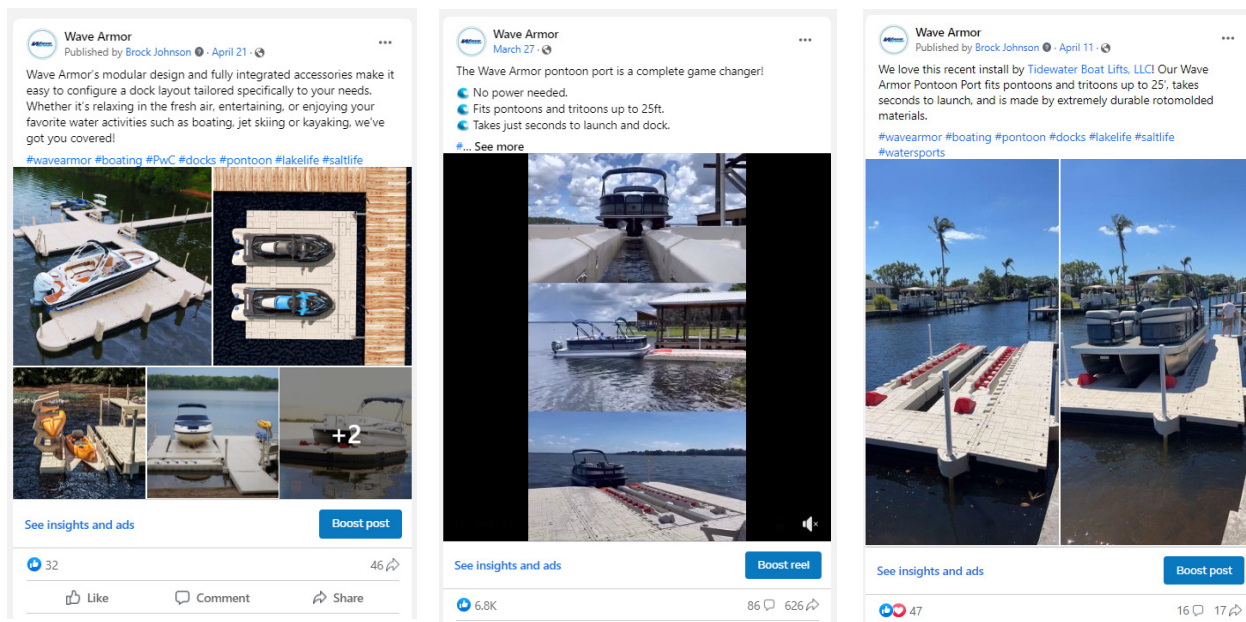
Wave Armor
Published by Brock Johnson · April 21 ·

Wave Armor's modular design and fully integrated accessories make it easy to configure a dock layout tailored specifically to your needs. Whether it's relaxing in the fresh air, entertaining, or enjoying your favorite water activities such as boating, jet skiing or kayaking, we've got you covered!

#wavearmor #boating #PwC #docks #pontoon #lakelife #saltlife

+2

See insights and ads
Boost post

32
46

Like
Comment
Share

Wave Armor
March 27 ·

The Wave Armor pontoon port is a complete game changer!

No power needed.
Fits pontoons and tritoons up to 25ft.
Takes just seconds to launch and dock.

#... See more

See insights and ads
Boost reel

6.8K
86
626

Wave Armor
Published by Brock Johnson · April 11 ·

We love this recent install by Tidewater Boat Lifts, LLC! Our Wave Armor Pontoon Port fits pontoons and tritoons up to 25', takes seconds to launch, and is made by extremely durable rotomolded materials.

#wavearmor #boating #pontoon #docks #lakelife #saltlife #watersports

See insights and ads
Boost post

47
16
17